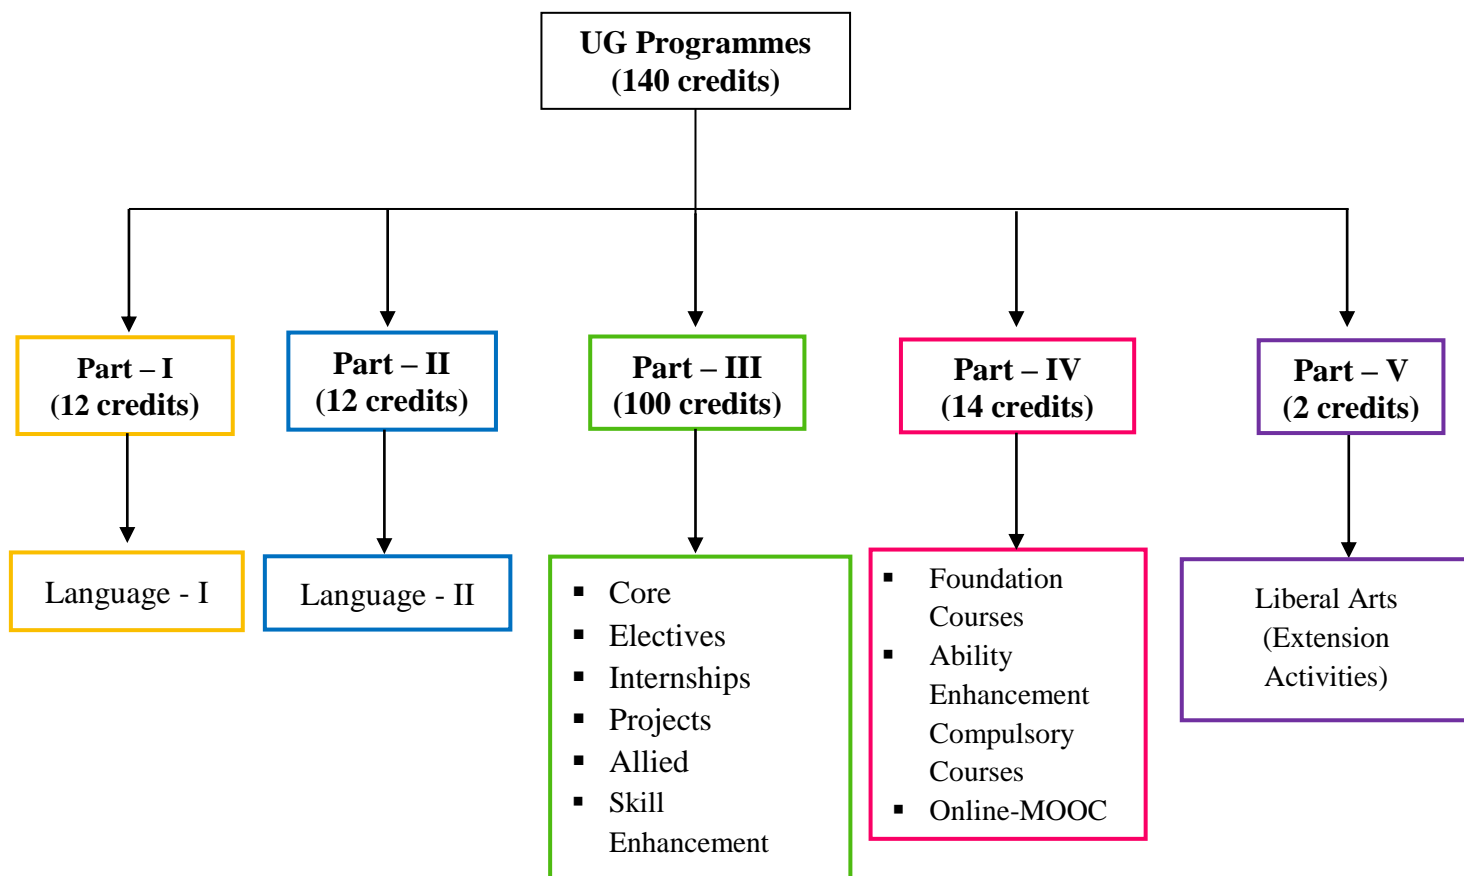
UG Programmes
(140 credits)

Part – I
(12 credits)

Language - I

Part – II
(12 credits)

Language - II

Part – III
(100 credits)

- Core
- Electives
- Internships
- Projects
- Allied
- Skill Enhancement

Part – IV
(14 credits)

- Foundation Courses
- Ability Enhancement Compulsory Courses
- Online-MOOC

Part – V
(2 credits)

Liberal Arts
(Extension Activities)